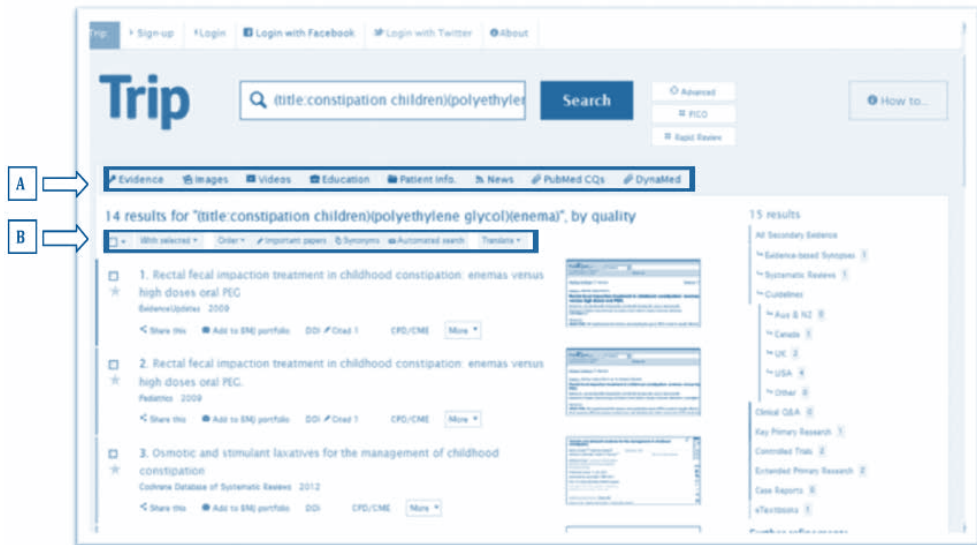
Trip Sign-up Login Login with Facebook Login with Twitter About

Trip

(title:constipation children)(polyethyler

Search

Advanced

PICO

Rapid Review

How to...

A

Evidence Images Videos Education Patient Info. News PubMed CQs DynaMed

B

14 results for "(title:constipation children)(polyethylene glycol)(enema)", by quality

With selected Order Important papers Synonyms Automated search Translate

1. Rectal fecal impaction treatment in childhood constipation: enemas versus high doses oral PEG

EvidenceUpdates 2009

Share this Add to EMJ portfolio DOI Cited 1 CPD/CME More

2. Rectal fecal impaction treatment in childhood constipation: enemas versus high doses oral PEG.

Pediatrics 2009

Share this Add to EMJ portfolio DOI Cited 1 CPD/CME More

3. Osmotic and stimulant laxatives for the management of childhood constipation

Cochrane Database of Systematic Reviews 2012

Share this Add to EMJ portfolio DOI CPD/CME More

15 results

All Secondary Evidence

Evidence-based Synopses 1

Systematic Reviews 1

Guidelines

Aus & NZ 0

Canada 1

UK 2

USA 4

Other 0

Clinical Q&A 0

Key Primary Research 1

Controlled Trials 2

Extended Primary Research 2

Case Reports 0

eTextbooks 1